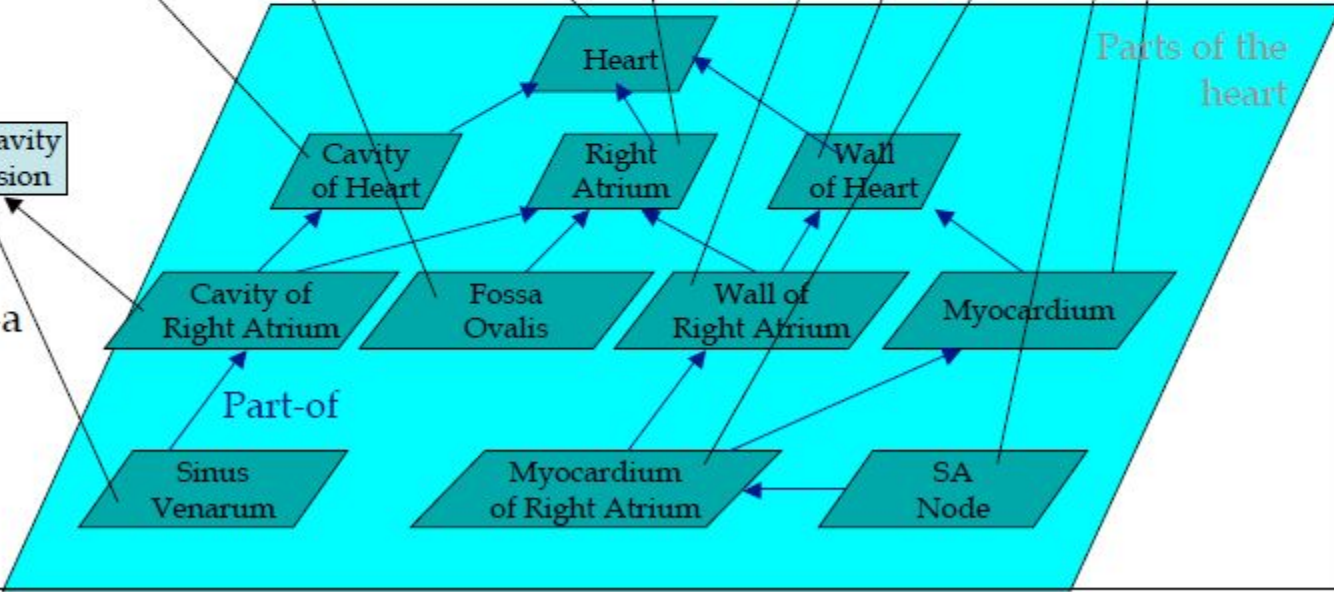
avity
sion

a

Parts of the heart

Heart

Cavity of Heart

Right Atrium

Wall of Heart

Cavity of Right Atrium

Fossa Ovalis

Wall of Right Atrium

Myocardium

Part-of

Sinus Venarum

Myocardium of Right Atrium

SA Node